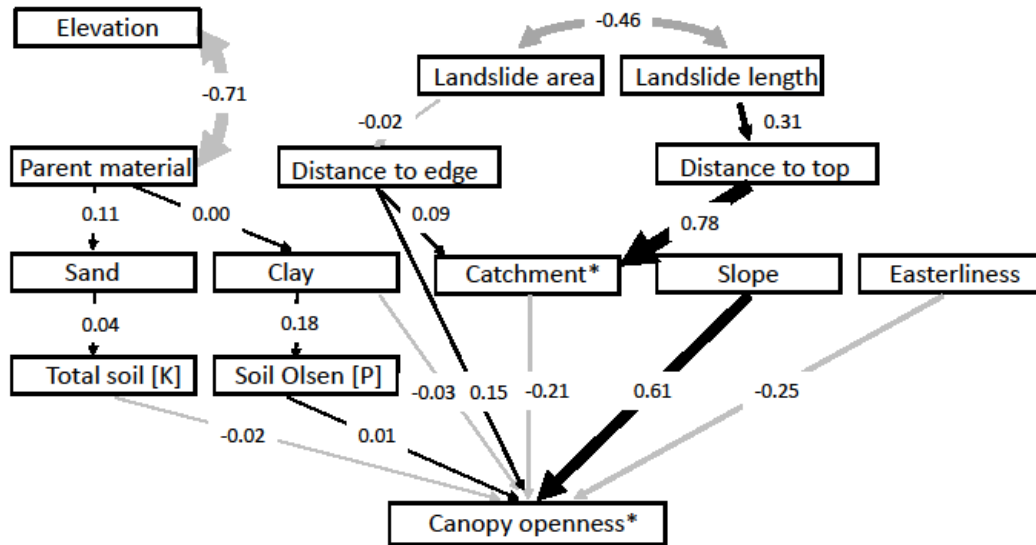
Elevation

-0.46

Landslide area

Landslide length

-0.71

-0.02

0.31

Parent material

Distance to edge

Distance to top

0.11

0.00

0.09

0.78

Sand

Clay

Catchment*

Slope

Easterliness

0.04

0.18

Total soil [K]

Soil Olsen [P]

-0.03

0.15

-0.21

0.61

-0.25

-0.02

0.01

Canopy openness*